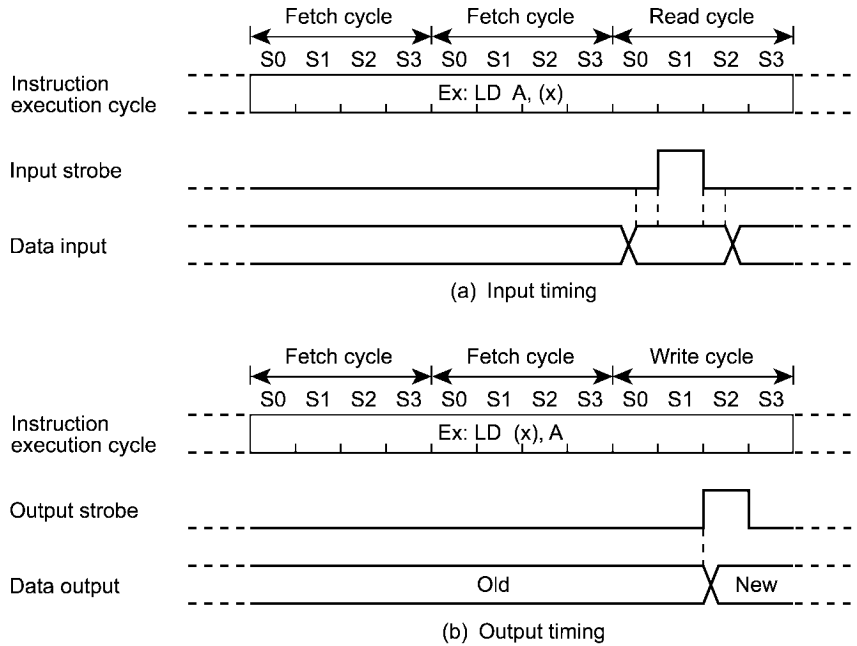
Fetch cycle Fetch cycle Read cycle

S0 S1 S2 S3 S0 S1 S2 S3 S0 S1 S2 S3

Instruction execution cycle

Ex: LD A, (x)

Input strobe

Data input

(a) Input timing

Fetch cycle Fetch cycle Write cycle

S0 S1 S2 S3 S0 S1 S2 S3 S0 S1 S2 S3

Instruction execution cycle

Ex: LD (x), A

Output strobe

Data output

Old

New

(b) Output timing